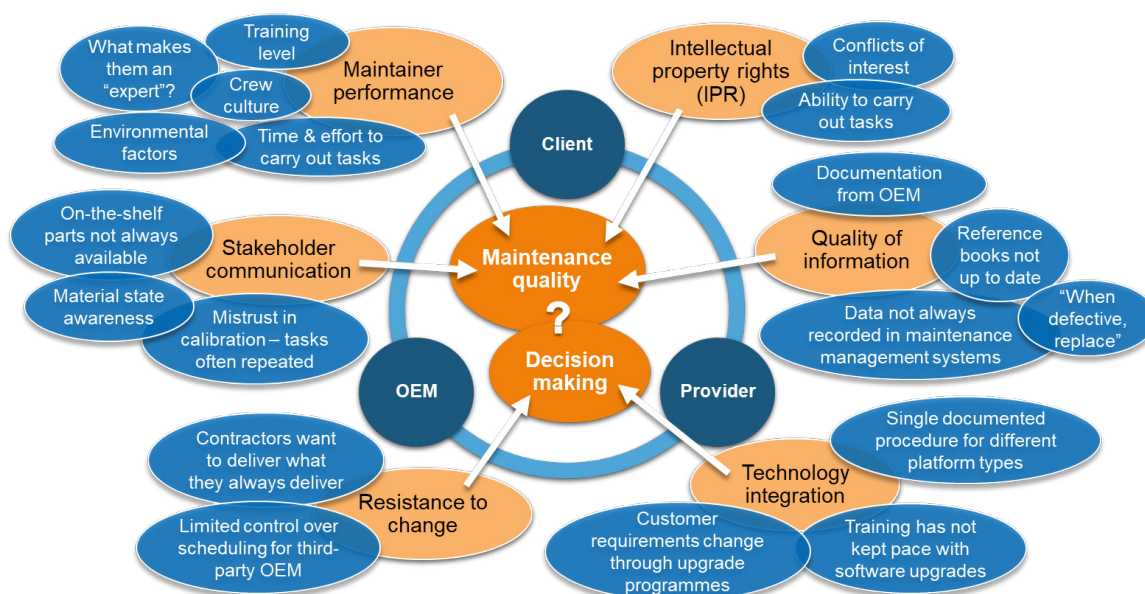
What makes them an "expert"?

Training level

Crew culture

Maintainer performance

Environmental factors

Time & effort to carry out tasks

Intellectual property rights (IPR)

Conflicts of interest

Ability to carry out tasks

Client

Documentation from OEM

Quality of information

Reference books not up to date

Data not always recorded in maintenance management systems

"When defective, replace"

On-the-shelf parts not always available

Stakeholder communication

Material state awareness

Mistrust in calibration – tasks often repeated

Maintenance quality

?

Decision making

OEM

Provider

Contractors want to deliver what they always deliver

Resistance to change

Limited control over scheduling for third-party OEM

Single documented procedure for different platform types

Technology integration

Customer requirements change through upgrade programmes

Training has not kept pace with software upgrades